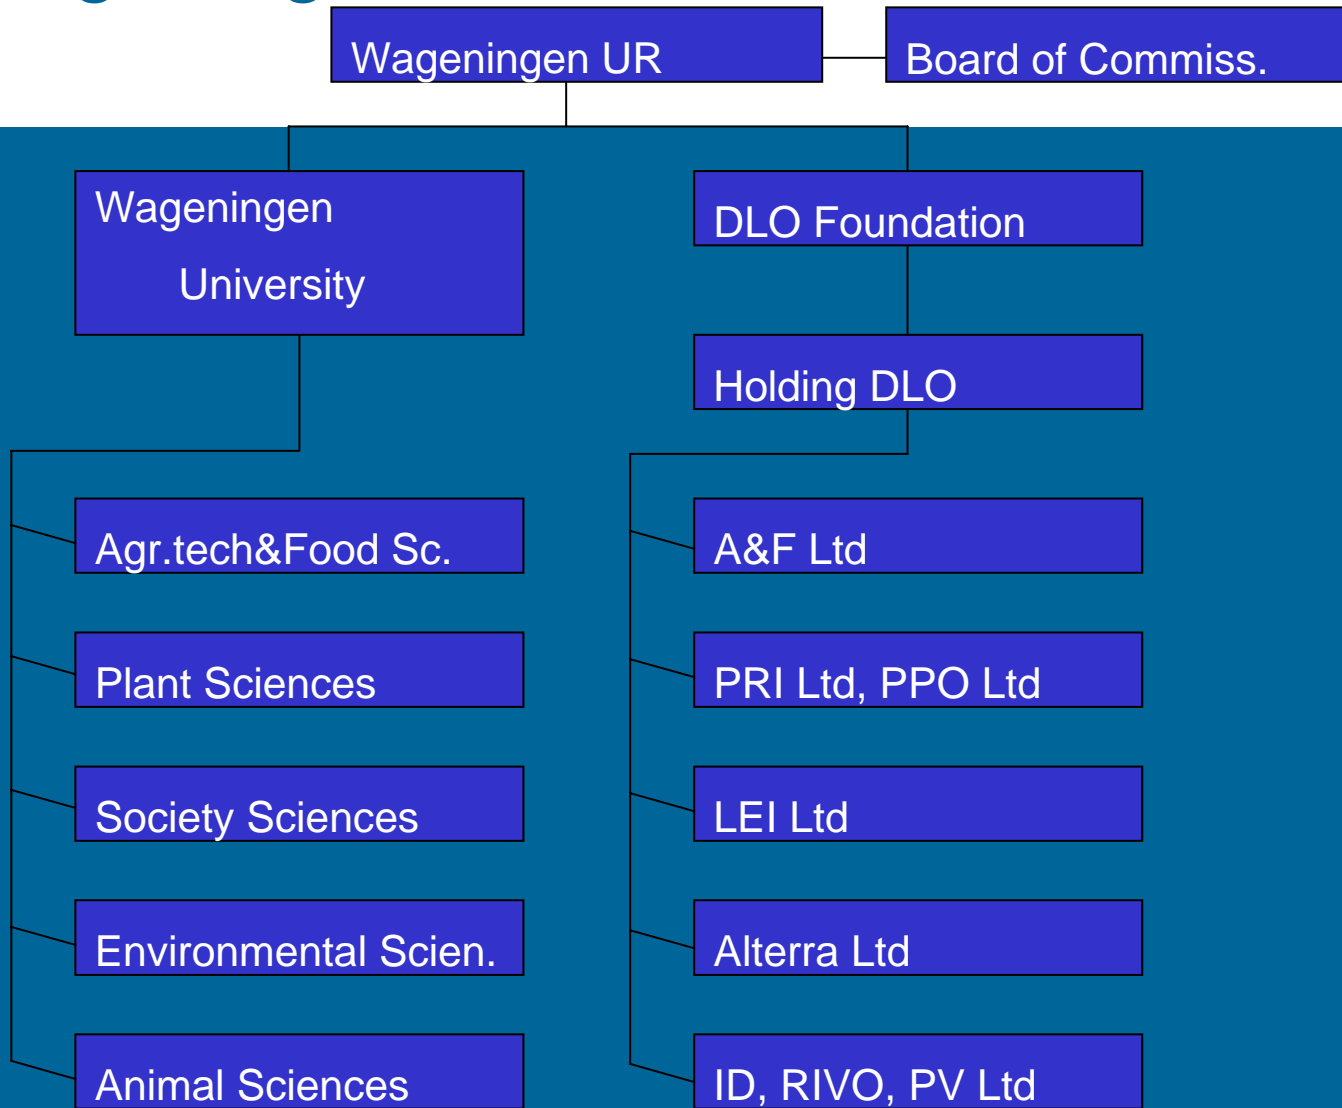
Wageningen UR

Board of Commiss.

Wageningen University

DLO Foundation

Holding DLO

Agr.tech&Food Sc.

Plant Sciences

Society Sciences

Environmental Scien.

Animal Sciences

A&F Ltd

PRI Ltd, PPO Ltd

LEI Ltd

Alterra Ltd

ID, RIVO, PV Ltd